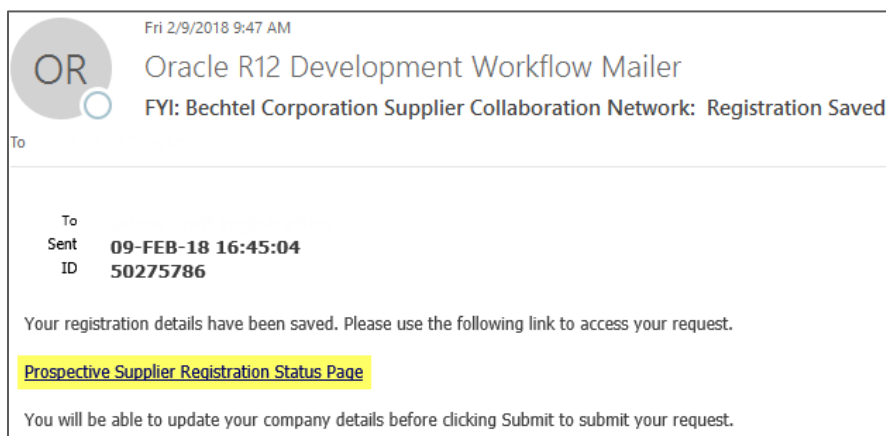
OR

Fri 2/9/2018 9:47 AM

Oracle R12 Development Workflow Mailer

FYI: Bechtel Corporation Supplier Collaboration Network: Registration Saved

To

To
Sent 09-FEB-18 16:45:04
ID 50275786

Your registration details have been saved. Please use the following link to access your request.

Prospective Supplier Registration Status Page

You will be able to update your company details before clicking Submit to submit your request.